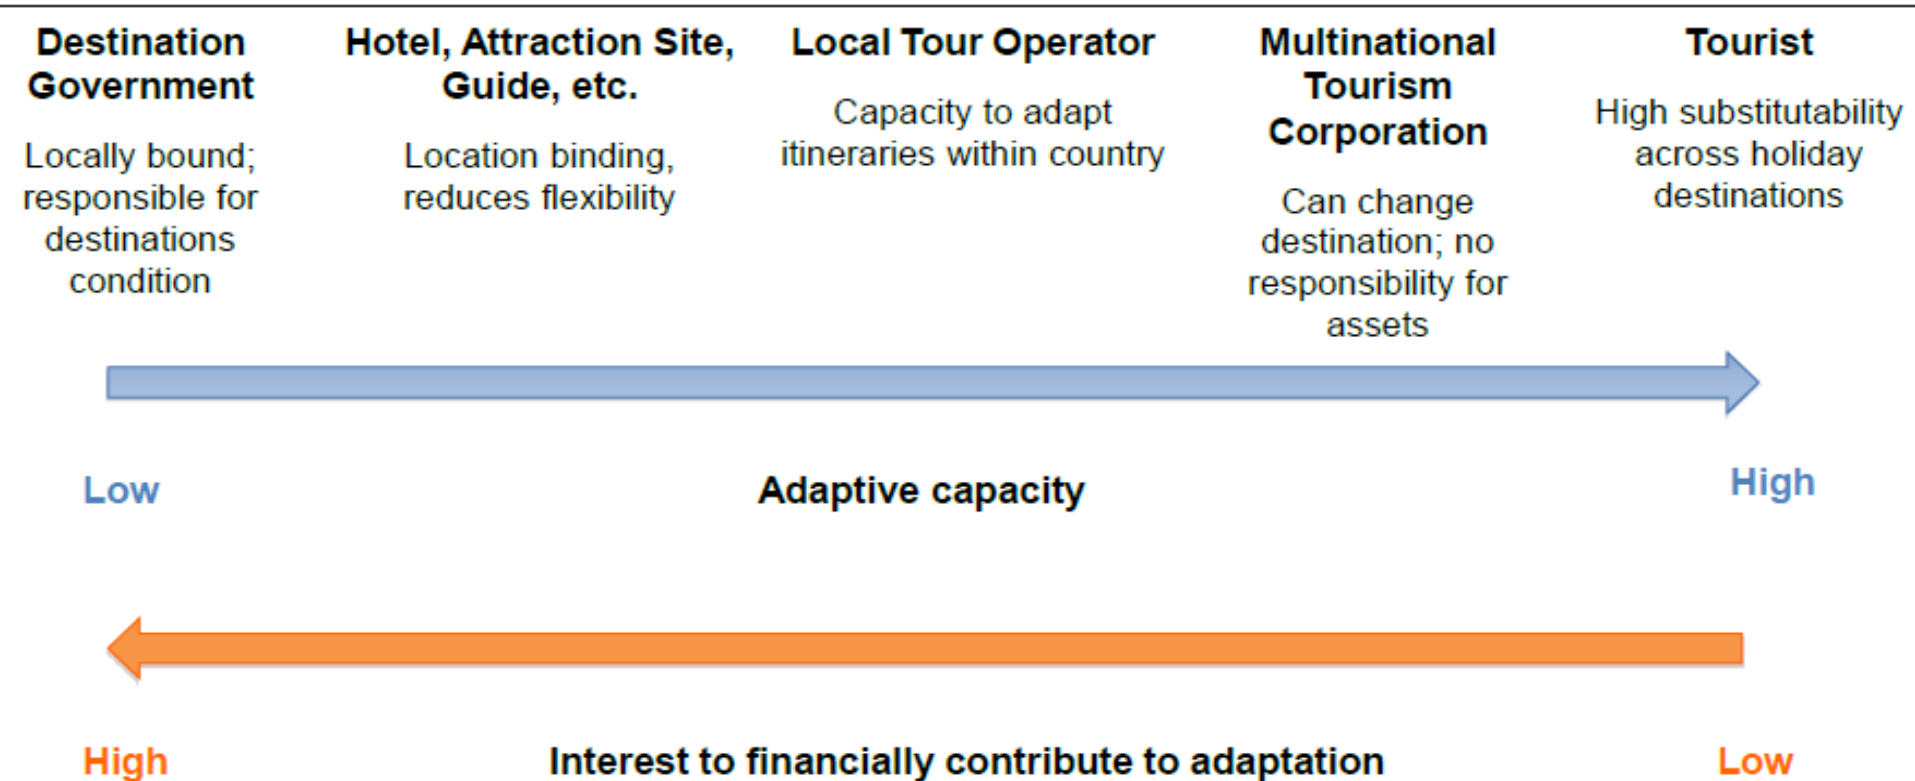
Destination Government

Locally bound; responsible for destinations condition

Hotel, Attraction Site, Guide, etc.

Location binding, reduces flexibility

Local Tour Operator

Capacity to adapt itineraries within country

Multinational Tourism Corporation

Can change destination; no responsibility for assets

Tourist

High substitutability across holiday destinations

Low

Adaptive capacity

High

High

Interest to financially contribute to adaptation

Low